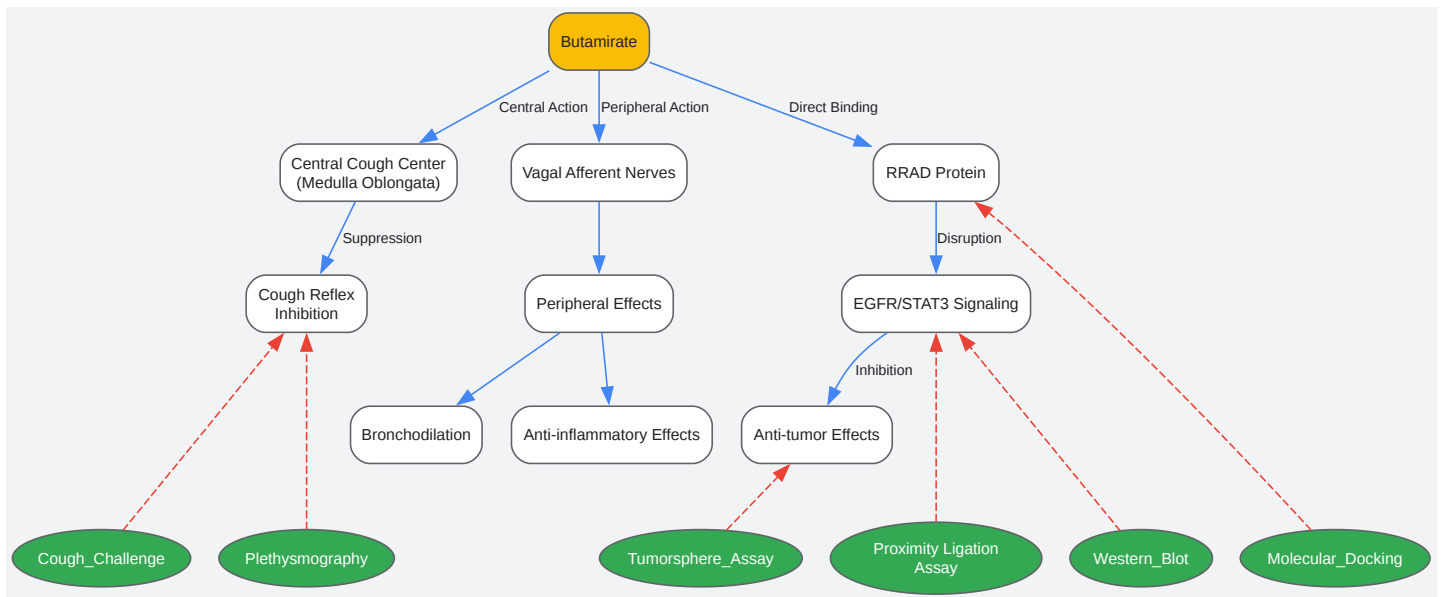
Butamirate

Central Action

Peripheral Action

Direct Binding

Central Cough Center (Medulla Oblongata)

Vagal Afferent Nerves

RRAD Protein

Suppression

Disruption

Cough Reflex Inhibition

Peripheral Effects

EGFR/STAT3 Signaling

Inhibition

Bronchodilation

Anti-inflammatory Effects

Anti-tumor Effects

Cough_Challenge

Plethysmography

Tumorsphere_Assay

Proximity Ligation Assay

Western_Blot

Molecular_Docking